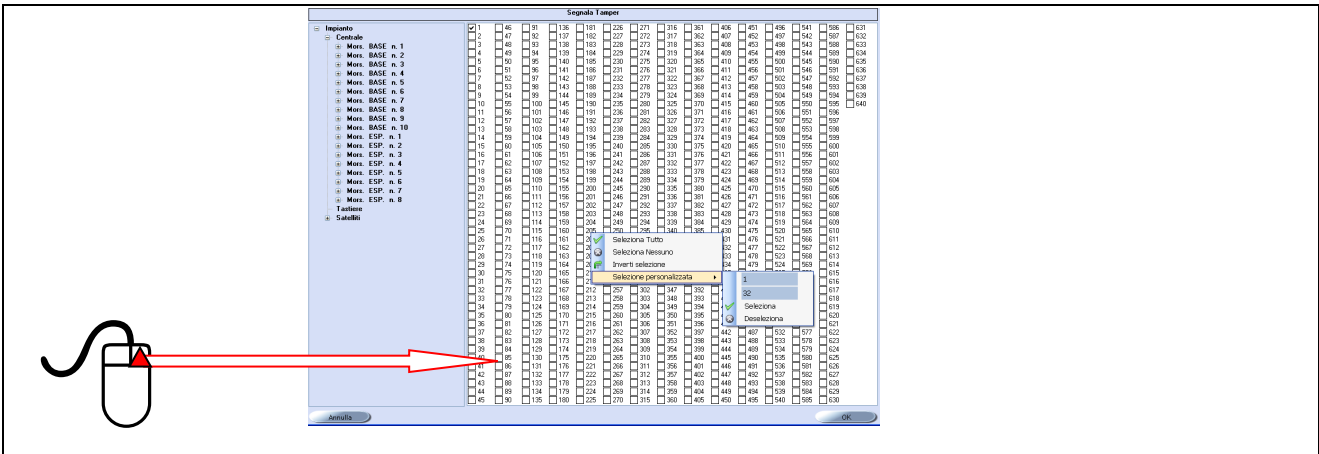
Segnala Tamper

Impianto
Centrale
Mors. BASE n. 1
Mors. BASE n. 2
Mors. BASE n. 3
Mors. BASE n. 4
Mors. BASE n. 5
Mors. BASE n. 6
Mors. BASE n. 7
Mors. BASE n. 8
Mors. BASE n. 9
Mors. BASE n. 10
Mors. ESP. n. 1
Mors. ESP. n. 2
Mors. ESP. n. 3
Mors. ESP. n. 4
Mors. ESP. n. 5
Mors. ESP. n. 6
Mors. ESP. n. 7
Mors. ESP. n. 8
Tastiere
Satelliti

| 1 | 46 | 91 | 136 | 181 | 226 | 271 | 316 | 361 | 406 | 451 | 496 | 541 | 586 | 631 |
|---|---|---|---|---|---|---|---|---|---|---|---|---|---|---|
| 2 | 47 | 92 | 137 | 182 | 227 | 272 | 317 | 362 | 407 | 452 | 497 | 542 | 587 | 632 |
| 3 | 48 | 93 | 138 | 183 | 228 | 273 | 318 | 363 | 408 | 453 | 498 | 543 | 588 | 633 |
| 4 | 49 | 94 | 139 | 184 | 229 | 274 | 319 | 364 | 409 | 454 | 499 | 544 | 589 | 634 |
| 5 | 50 | 95 | 140 | 185 | 230 | 275 | 320 | 365 | 410 | 455 | 500 | 545 | 590 | 635 |
| 6 | 51 | 96 | 141 | 186 | 231 | 276 | 321 | 366 | 411 | 456 | 501 | 546 | 591 | 636 |
| 7 | 52 | 97 | 142 | 187 | 232 | 277 | 322 | 367 | 412 | 457 | 502 | 547 | 592 | 637 |
| 8 | 53 | 98 | 143 | 188 | 233 | 278 | 323 | 368 | 413 | 458 | 503 | 548 | 593 | 638 |
| 9 | 54 | 99 | 144 | 189 | 234 | 279 | 324 | 369 | 414 | 459 | 504 | 549 | 594 | 639 |
| 10 | 55 | 100 | 145 | 190 | 235 | 280 | 325 | 370 | 415 | 460 | 505 | 550 | 595 | 640 |
| 11 | 56 | 101 | 146 | 191 | 236 | 281 | 326 | 371 | 416 | 461 | 506 | 551 | 596 | |
| 12 | 57 | 102 | 147 | 192 | 237 | 282 | 327 | 372 | 417 | 462 | 507 | 552 | 597 | |
| 13 | 58 | 103 | 148 | 193 | 238 | 283 | 328 | 373 | 418 | 463 | 508 | 553 | 598 | |
| 14 | 59 | 104 | 149 | 194 | 239 | 284 | 329 | 374 | 419 | 464 | 509 | 554 | 599 | |
| 15 | 60 | 105 | 150 | 195 | 240 | 285 | 330 | 375 | 420 | 465 | 510 | 555 | 600 | |
| 16 | 61 | 106 | 151 | 196 | 241 | 286 | 331 | 376 | 421 | 466 | 511 | 556 | 601 | |
| 17 | 62 | 107 | 152 | 197 | 242 | 287 | 332 | 377 | 422 | 467 | 512 | 557 | 602 | |
| 18 | 63 | 108 | 153 | 198 | 243 | 288 | 333 | 378 | 423 | 468 | 513 | 558 | 603 | |
| 19 | 64 | 109 | 154 | 199 | 244 | 289 | 334 | 379 | 424 | 469 | 514 | 559 | 604 | |
| 20 | 65 | 110 | 155 | 200 | 245 | 290 | 335 | 380 | 425 | 470 | 515 | 560 | 605 | |
| 21 | 66 | 111 | 156 | 201 | 246 | 291 | 336 | 381 | 426 | 471 | 516 | 561 | 606 | |
| 22 | 67 | 112 | 157 | 202 | 247 | 292 | 337 | 382 | 427 | 472 | 517 | 562 | 607 | |
| 23 | 68 | 113 | 158 | 203 | 248 | 293 | 338 | 383 | 428 | 473 | 518 | 563 | 608 | |
| 24 | 69 | 114 | 159 | 204 | 249 | 294 | 339 | 384 | 429 | 474 | 519 | 564 | 609 | |
| 25 | 70 | 115 | 160 | 205 | 250 | 295 | 340 | 385 | 430 | 475 | 520 | 565 | 610 | |
| 26 | 71 | 116 | 161 | | | | | | 431 | 476 | 521 | 566 | 611 | |
| 27 | 72 | 117 | 162 | | | | | | 432 | 477 | 522 | 567 | 612 | |
| 28 | 73 | 118 | 163 | | | | | | 433 | 478 | 523 | 568 | 613 | |
| 29 | 74 | 119 | 164 | | | | | | 434 | 479 | 524 | 569 | 614 | |
| 30 | 75 | 120 | 165 | | | | | | | | | | 615 | |
| 31 | 76 | 121 | 166 | | | | | | | | | | 616 | |
| 32 | 77 | 122 | 167 | 212 | 257 | 302 | 347 | 392 | | | | | 617 | |
| 33 | 78 | 123 | 168 | 213 | 258 | 303 | 348 | 393 | | | | | 618 | |
| 34 | 79 | 124 | 169 | 214 | 259 | 304 | 349 | 394 | | | | | 619 | |
| 35 | 80 | 125 | 170 | 215 | 260 | 305 | 350 | 395 | | | | | 620 | |
| 36 | 81 | 126 | 171 | 216 | 261 | 306 | 351 | 396 | | | | | 621 | |
| 37 | 82 | 127 | 172 | 217 | 262 | 307 | 352 | 397 | 442 | 487 | 532 | 577 | 622 | |
| 38 | 83 | 128 | 173 | 218 | 263 | 308 | 353 | 398 | 443 | 488 | 533 | 578 | 623 | |
| 39 | 84 | 129 | 174 | 219 | 264 | 309 | 354 | 399 | 444 | 489 | 534 | 579 | 624 | |
| 40 | 85 | 130 | 175 | 220 | 265 | 310 | 355 | 400 | 445 | 490 | 535 | 580 | 625 | |
| 41 | 86 | 131 | 176 | 221 | 266 | 311 | 356 | 401 | 446 | 491 | 536 | 581 | 626 | |
| 42 | 87 | 132 | 177 | 222 | 267 | 312 | 357 | 402 | 447 | 492 | 537 | 582 | 627 | |
| 43 | 88 | 133 | 178 | 223 | 268 | 313 | 358 | 403 | 448 | 493 | 538 | 583 | 628 | |
| 44 | 89 | 134 | 179 | 224 | 269 | 314 | 359 | 404 | 449 | 494 | 539 | 584 | 629 | |
| 45 | 90 | 135 | 180 | 225 | 270 | 315 | 360 | 405 | 450 | 495 | 540 | 585 | 630 | |

Seleziona Tutto
Seleziona Nessuno
Inverti selezione
Selezione personalizzata

1
32
Seleziona
Deseleziona

Annulla
OK